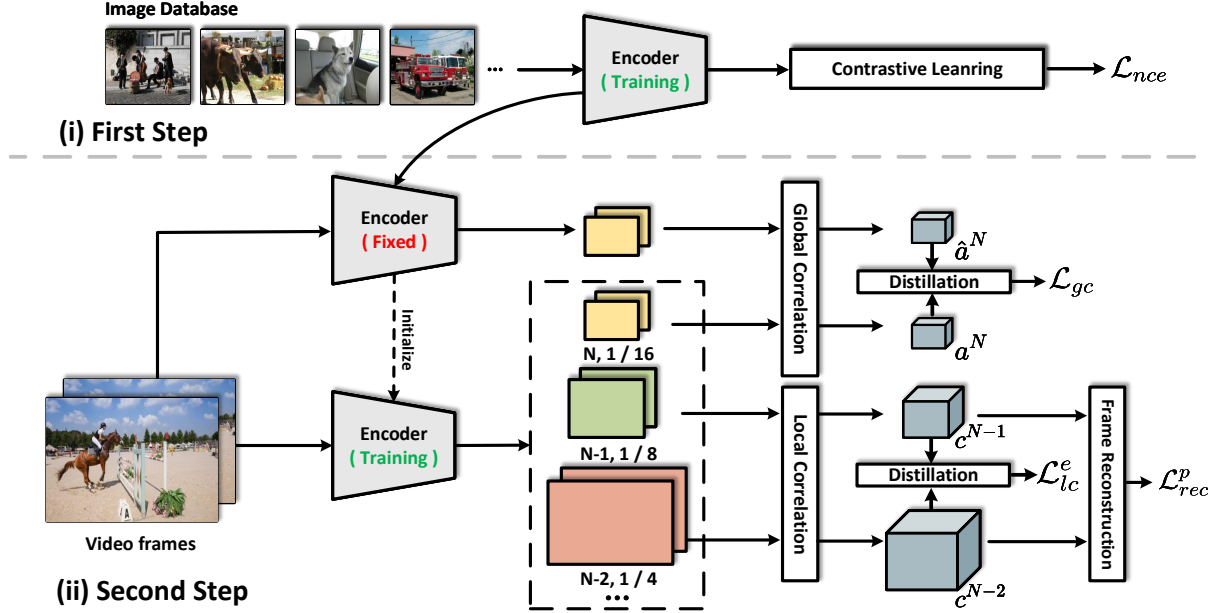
Image Database

...

Encoder
( Training )

Contrastive Leanring

$\mathcal{L}_{nce}$

(i) First Step

Encoder
( Fixed )

Initialize

Global Correlation

$\hat{a}^N$

Distillation

$\mathcal{L}_{gc}$

$a^N$

N, 1 / 16

N-1, 1 / 8

N-2, 1 / 4

...

Encoder
( Training )

Local Correlation

$c^{N-1}$

Distillation

$\mathcal{L}_{lc}^e$

$c^{N-2}$

Frame Reconstruction

$\mathcal{L}_{rec}^p$

Video frames

(ii) Second Step